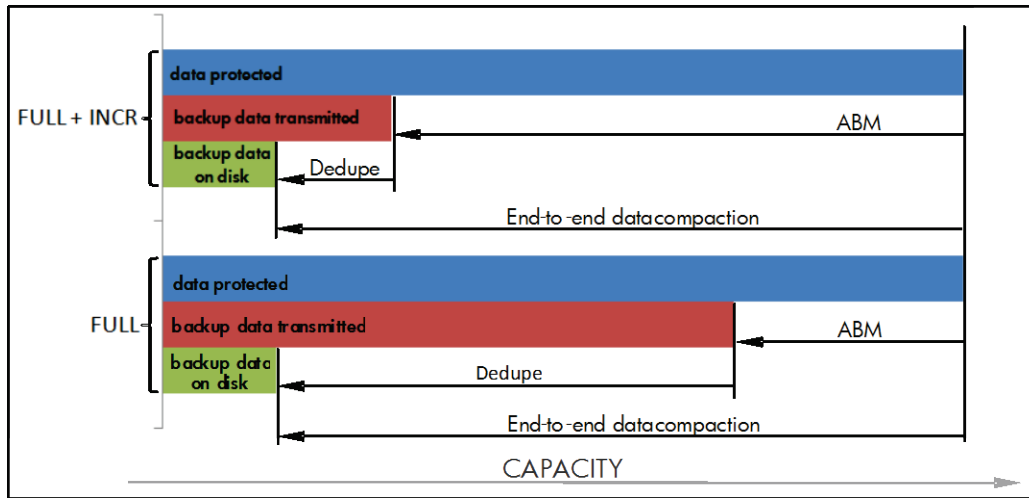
FULL + INCR

data protected

backup data transmitted

ABM

backup data on disk

Dedupe

End-to-end datacompaction

FULL

data protected

backup data transmitted

ABM

backup data on disk

Dedupe

End-to-end datacompaction

CAPACITY